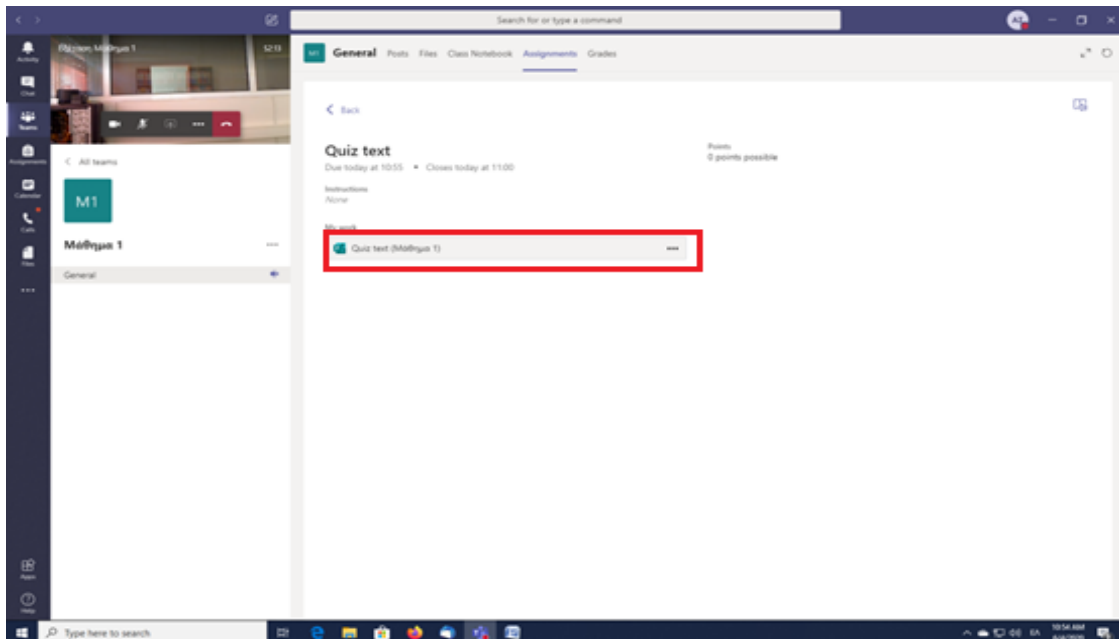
Search for or type a command

Activity
Chat
Teams
Assignments
Calendar
Calls
Files
...
Apps
Help

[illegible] Μάθημα 1
12:13

< All teams

M1

Μάθημα 1
...

General

M1 General Posts Files Class Notebook Assignments Grades

< Back

Quiz text
Due today at 10:55 • Closes today at 11:00

Points
0 points possible

Instructions
None

My work
Quiz text (Μάθημα 1) ...

Type here to search

10:56 AM
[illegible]